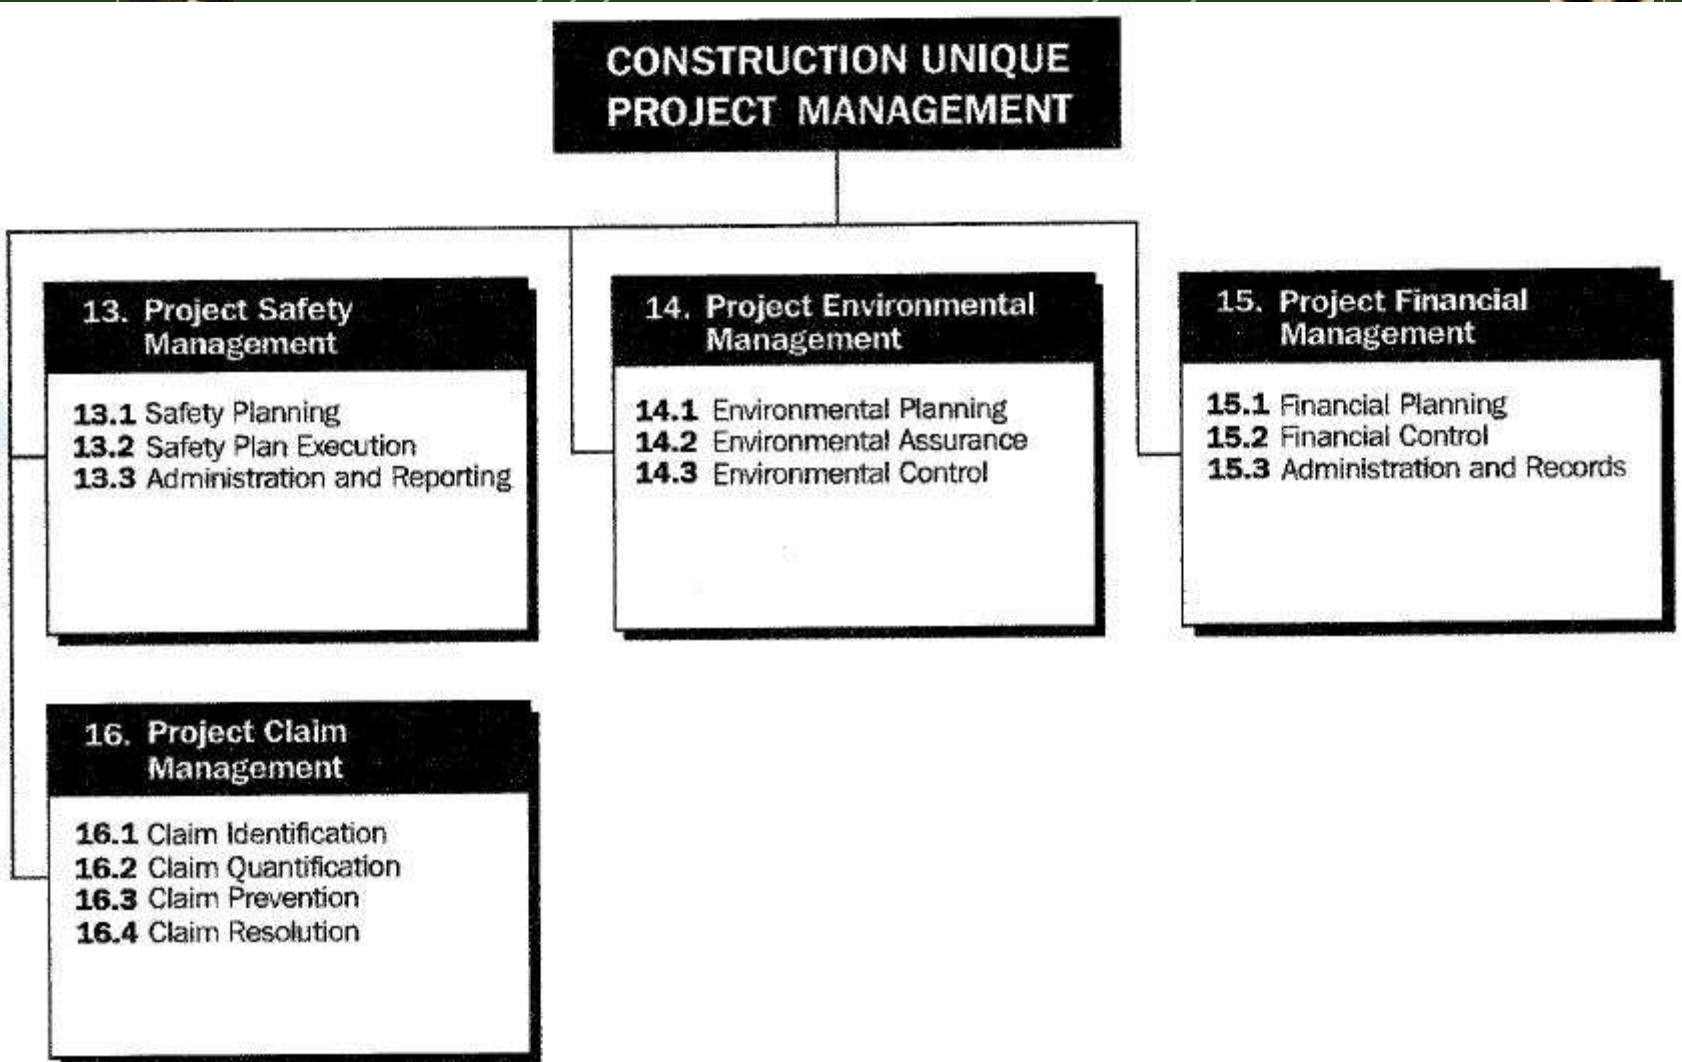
CONSTRUCTION UNIQUE PROJECT MANAGEMENT

13. Project Safety Management

13.1 Safety Planning
13.2 Safety Plan Execution
13.3 Administration and Reporting

14. Project Environmental Management

14.1 Environmental Planning
14.2 Environmental Assurance
14.3 Environmental Control

15. Project Financial Management

15.1 Financial Planning
15.2 Financial Control
15.3 Administration and Records

16. Project Claim Management

16.1 Claim Identification
16.2 Claim Quantification
16.3 Claim Prevention
16.4 Claim Resolution